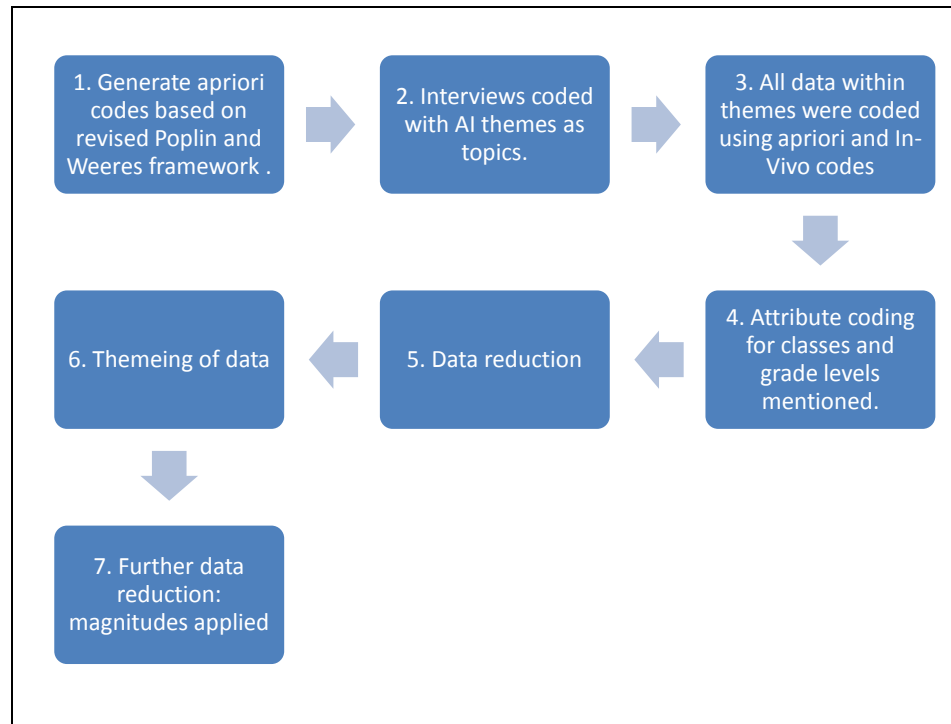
1. Generate apriori codes based on revised Poplin and Weeres framework .

2. Interviews coded with AI themes as topics.

3. All data within themes were coded using apriori and In-Vivo codes

4. Attribute coding for classes and grade levels mentioned.

5. Data reduction

6. Themeing of data

7. Further data reduction: magnitudes applied